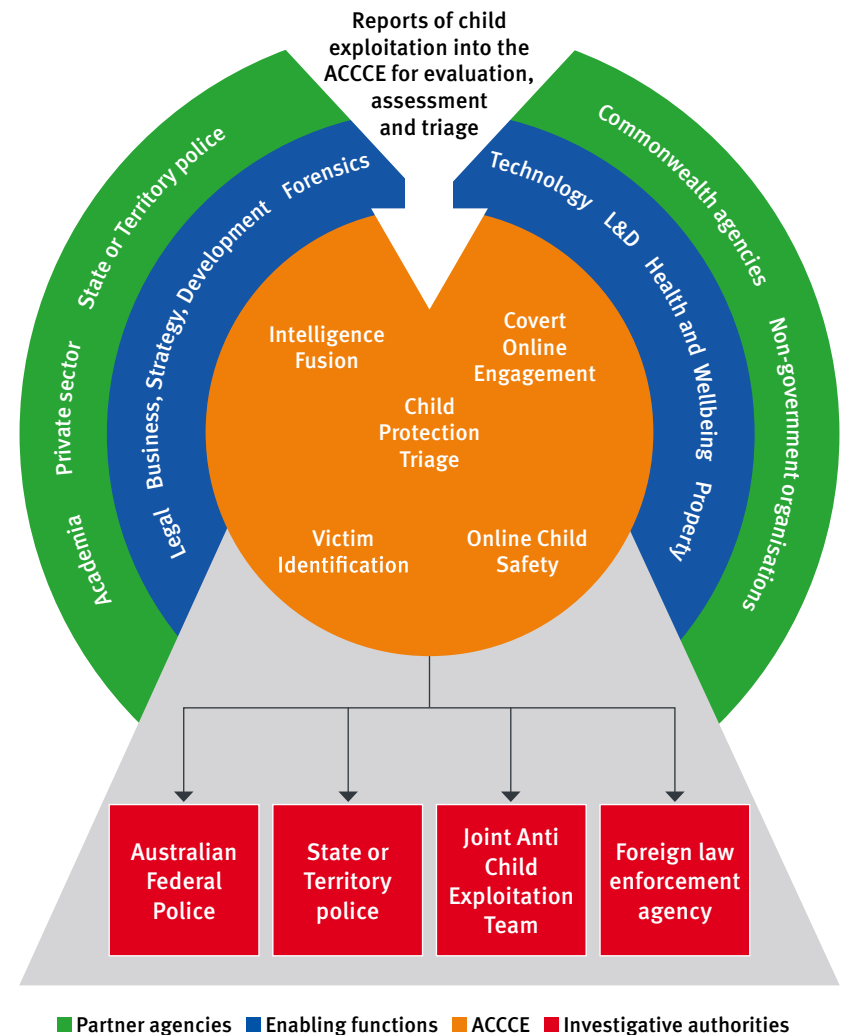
Reports of child exploitation into the ACCCE for evaluation, assessment and triage

Academia

Private sector

State or Territory police

Legal

Business, Strategy, Development

Forensics

Technology

L&D

Health and Wellbeing

Property

Commonwealth agencies

Non-government organisations

Intelligence Fusion

Covert Online Engagement

Child Protection Triage

Victim Identification

Online Child Safety

Australian Federal Police

State or Territory police

Joint Anti Child Exploitation Team

Foreign law enforcement agency

Partner agencies Enabling functions ACCCE Investigative authorities